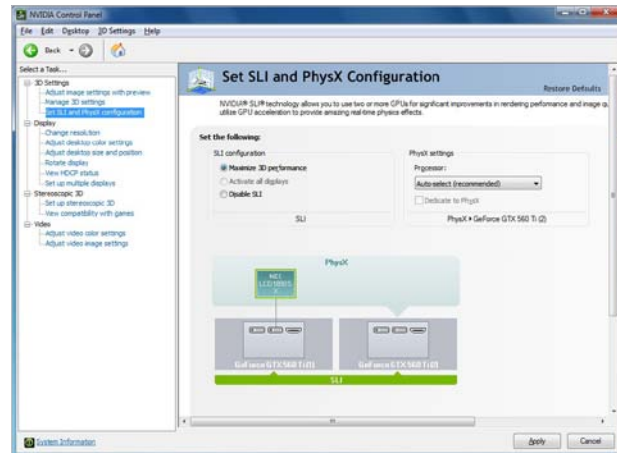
NVIDIA Control Panel

File Edit Desktop 3D Settings Help

Back

Select a Task...

3D Settings
Adjust image settings with preview
Manage 3D settings
Set SLI and PhysX configuration
Display
Change resolution
Adjust desktop color settings
Adjust desktop size and position
Rotate display
View HDCP status
Set up multiple displays
Stereoscopic 3D
Set up stereoscopic 3D
View compatibility with games
Video
Adjust video color settings
Adjust video image settings

Set SLI and PhysX Configuration

Restore Defaults

NVIDIA® SLI® technology allows you to use two or more GPUs for significant improvements in rendering performance and image qu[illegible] utilize GPU acceleration to provide amazing real-time physics effects.

Set the following:

SLI configuration
Maximize 3D performance
Activate all displays
Disable SLI

SLI

PhysX settings
Processor:
Auto-select (recommended)
Dedicate to PhysX

PhysX ▸ GeForce GTX 560 Ti (2)

PhysX

NEC LCD1990S X

GeForce GTX 560 Ti (1)

GeForce GTX 560 Ti (2)

SLI

System Information

Apply Cancel